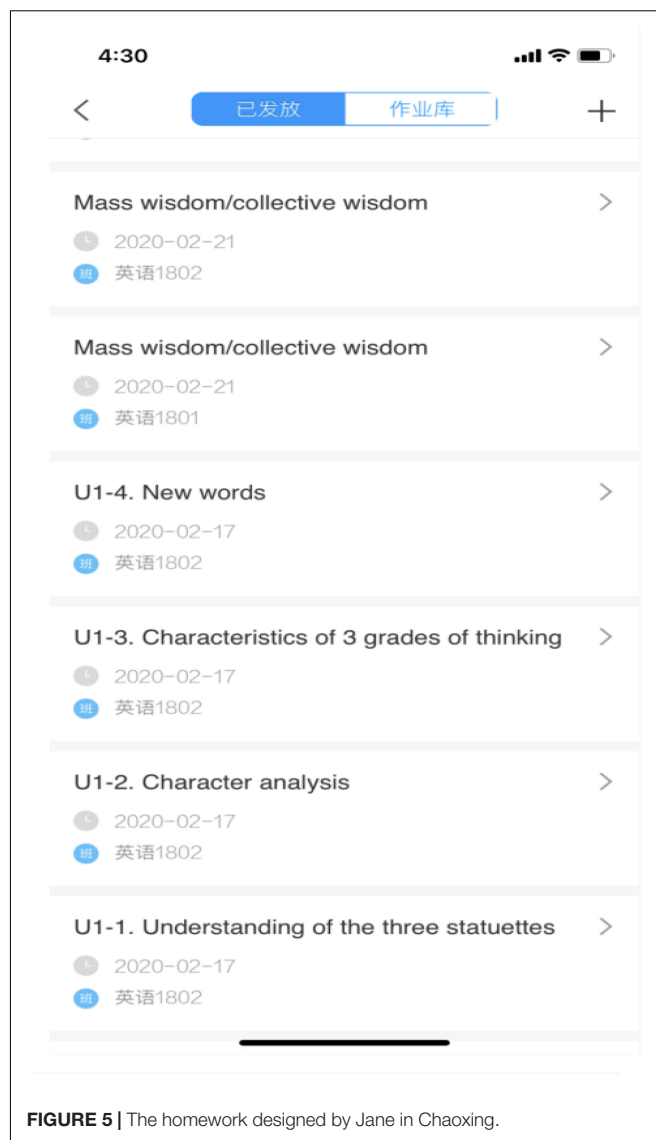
4:30

<

已发放

作业库

+

Mass wisdom/collective wisdom

>

2020-02-21

班 英语1802

Mass wisdom/collective wisdom

>

2020-02-21

班 英语1801

U1-4. New words

>

2020-02-17

班 英语1802

U1-3. Characteristics of 3 grades of thinking

>

2020-02-17

班 英语1802

U1-2. Character analysis

>

2020-02-17

班 英语1802

U1-1. Understanding of the three statuettes

>

2020-02-17

班 英语1802

FIGURE 5 | The homework designed by Jane in Chaoxing.